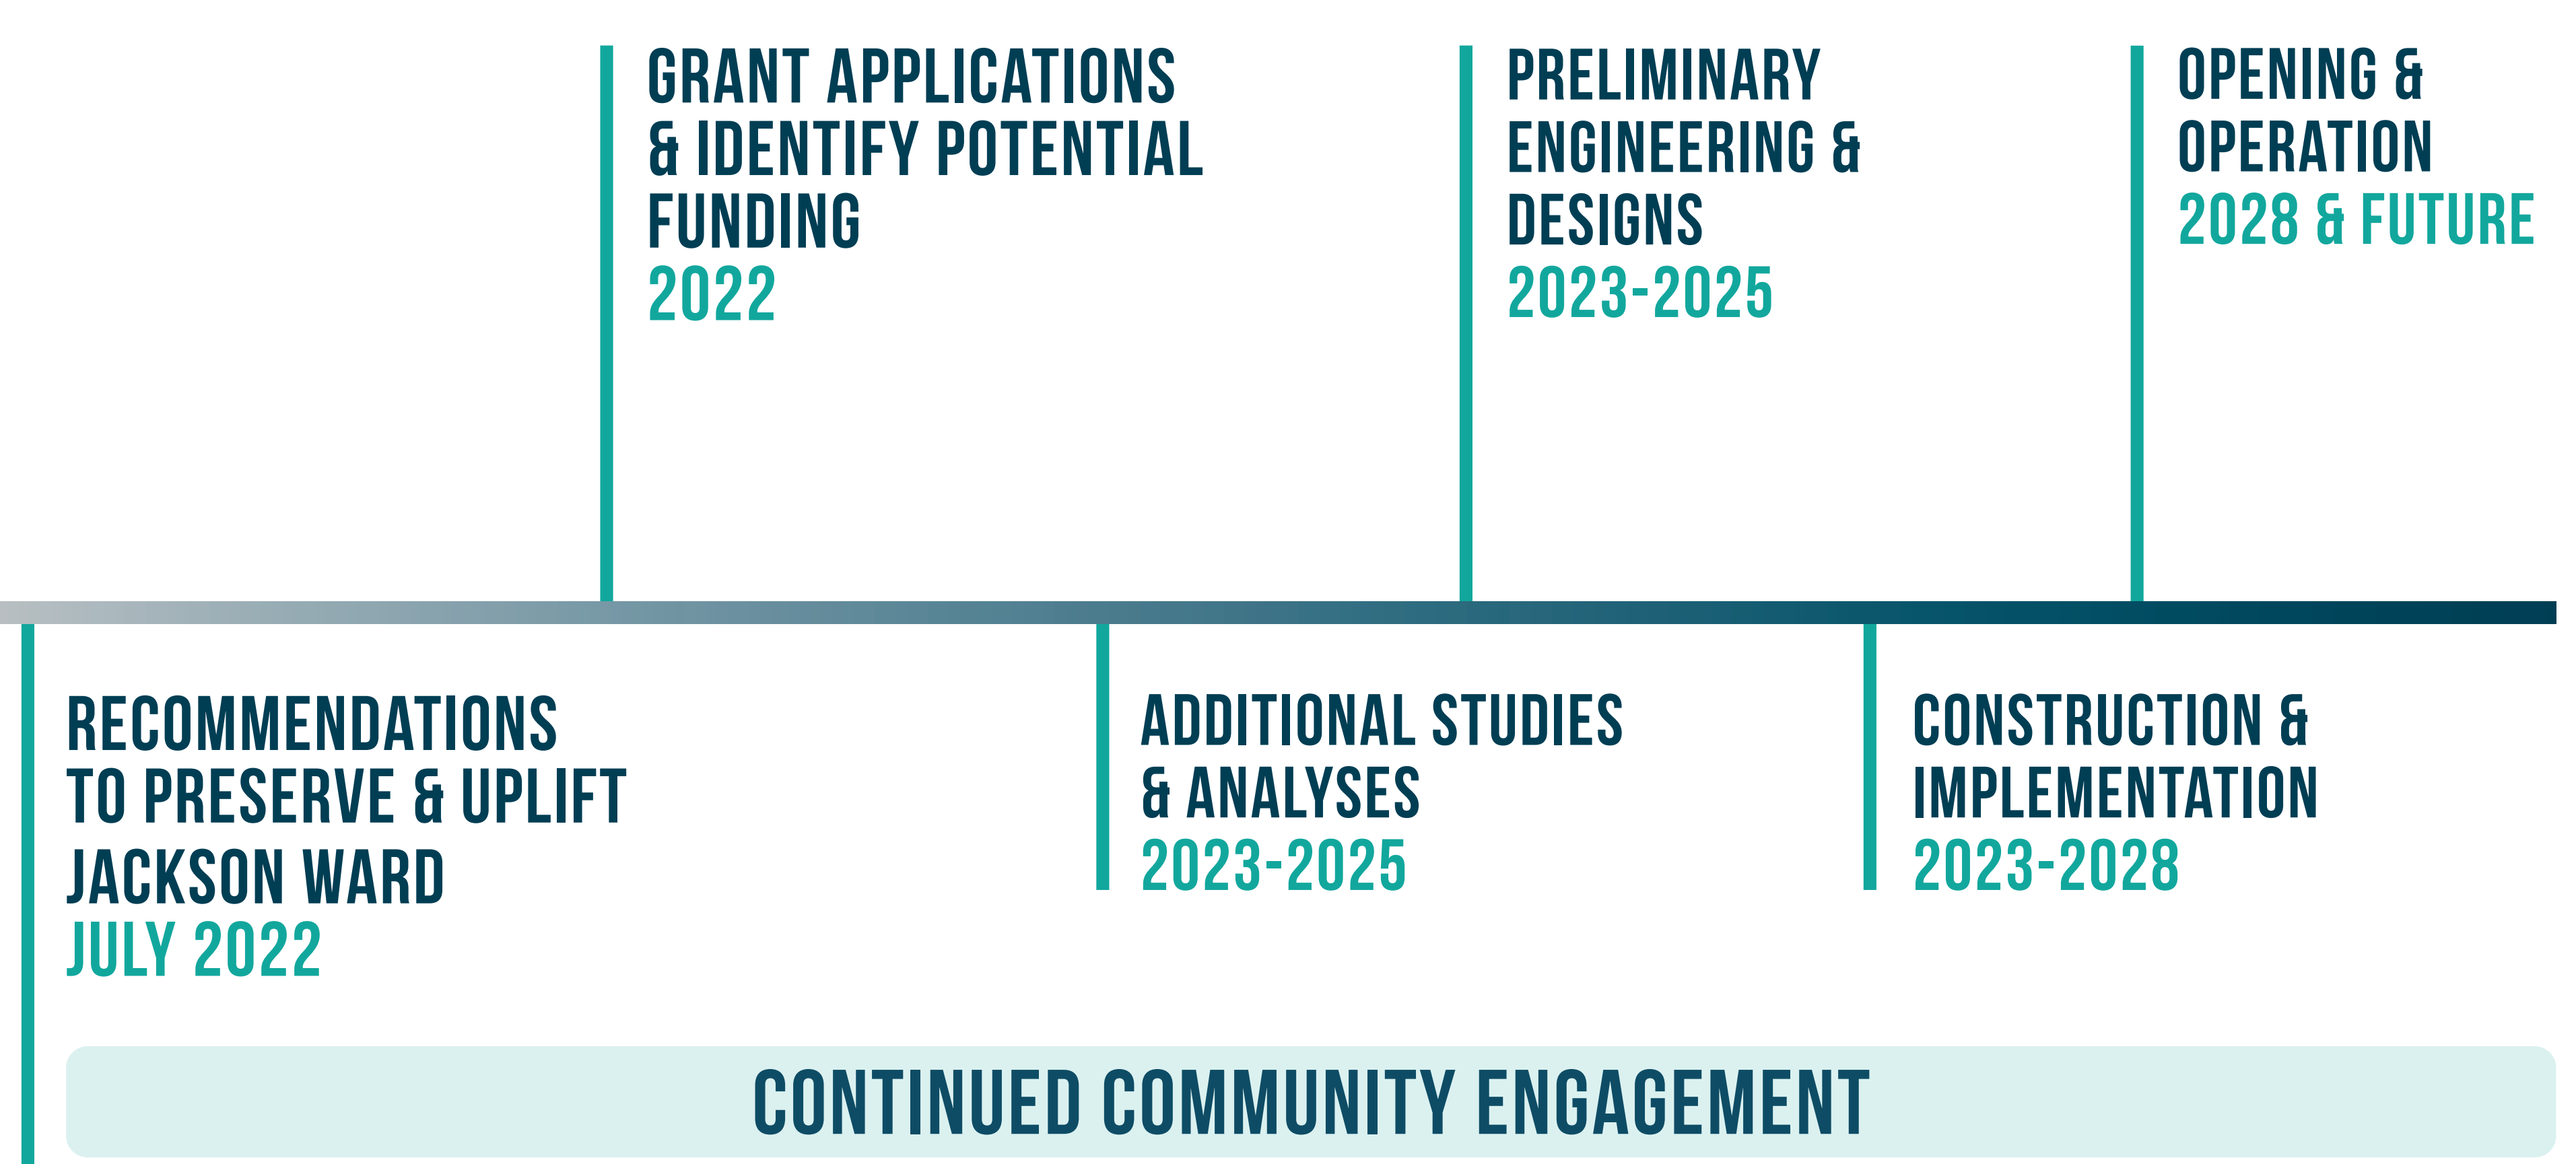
RECOMMENDATIONS TO PRESERVE & UPLIFT JACKSON WARD
JULY 2022

GRANT APPLICATIONS & IDENTIFY POTENTIAL FUNDING
2022

ADDITIONAL STUDIES & ANALYSES
2023-2025

PRELIMINARY ENGINEERING & DESIGNS
2023-2025

CONSTRUCTION & IMPLEMENTATION
2023-2028

OPENING & OPERATION
2028 & FUTURE

CONTINUED COMMUNITY ENGAGEMENT